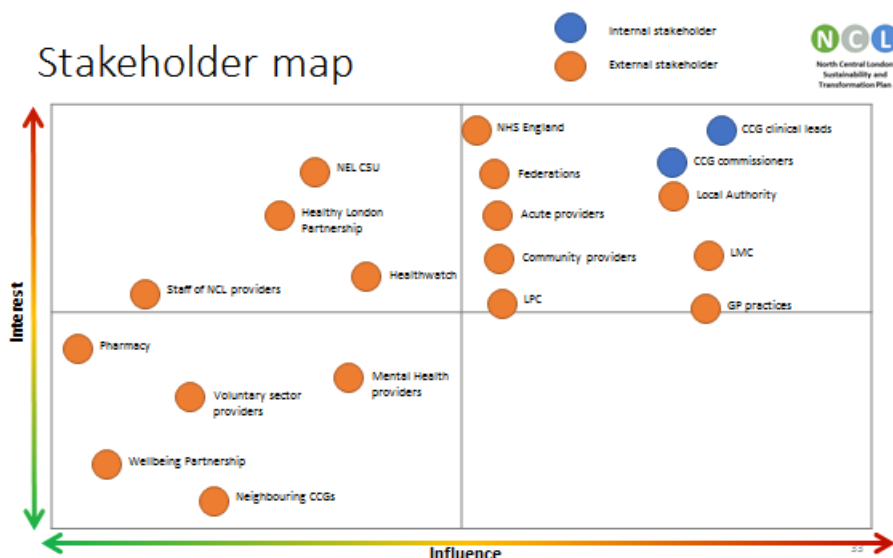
Stakeholder map

Internal stakeholder

External stakeholder

NCL

North Central London Sustainability and Transformation Plan

NHS England

CCG clinical leads

CCG commissioners

NEL CSU

Federations

Local Authority

Healthy London Partnership

Acute providers

Community providers

LMC

Healthwatch

Staff of NCL providers

LPC

GP practices

Pharmacy

Mental Health providers

Voluntary sector providers

Wellbeing Partnership

Neighbouring CCGs

Interest

Influence

33